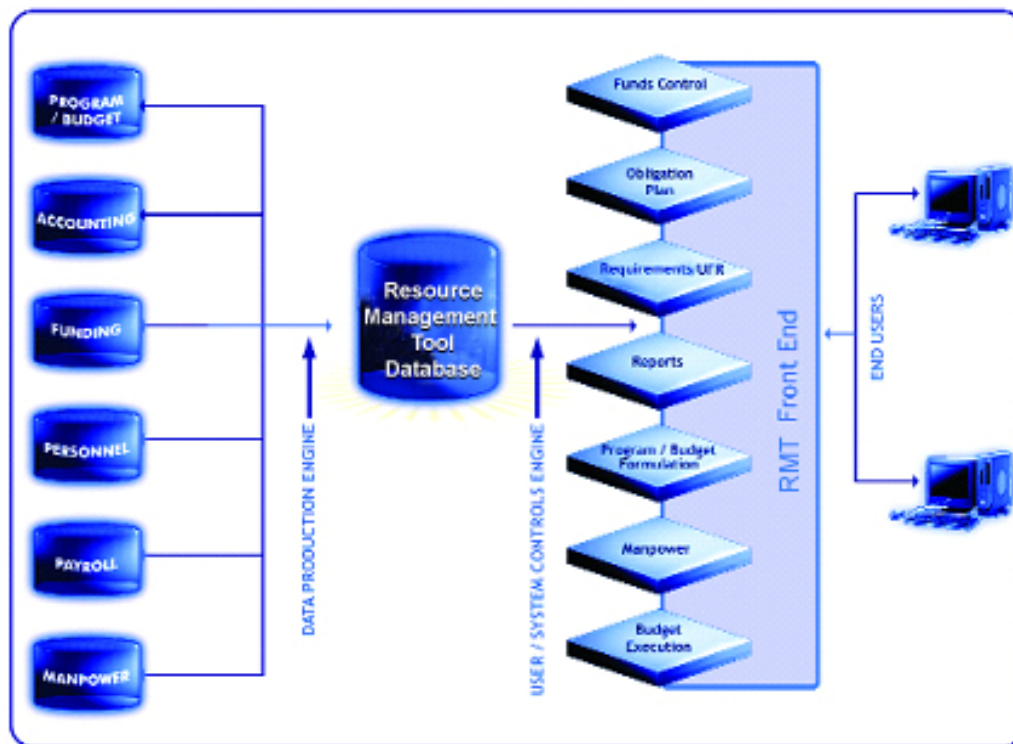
PROGRAM / BUDGET

ACCOUNTING

FUNDING

PERSONNEL

PAYROLL

MANPOWER

DATA PRODUCTION ENGINE

Resource Management Tool Database

USER / SYSTEM CONTROLS ENGINE

Funds Control

Obligation Plan

Requirements/UFR

Reports

Program / Budget Formulation

Manpower

Budget Execution

RMT Front End

END USERS